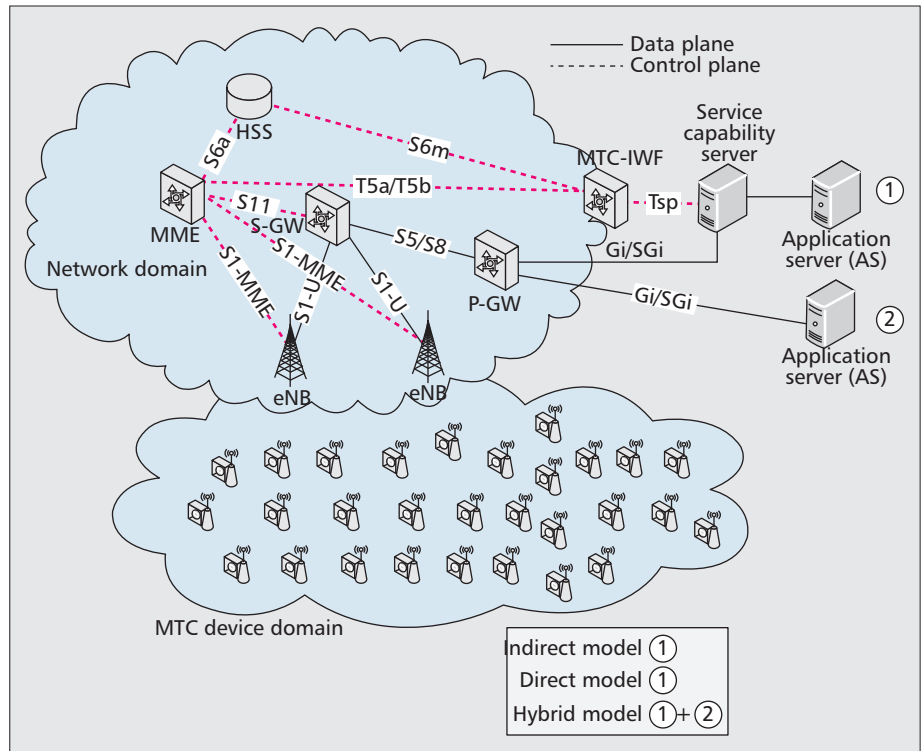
Data plane
Control plane

HSS
S6a
S6m
MTC-IWF
Service capability server
T5a/T5b
Tsp
1
MME
S11
S-GW
S5/S8
Gi/SGi
Application server (AS)
S1-MME
S1-MME
S1-U
S1-U
Network domain
P-GW
Gi/SGi
2
Application server (AS)
eNB
eNB

MTC device domain

Indirect model 1
Direct model 1
Hybrid model 1+2